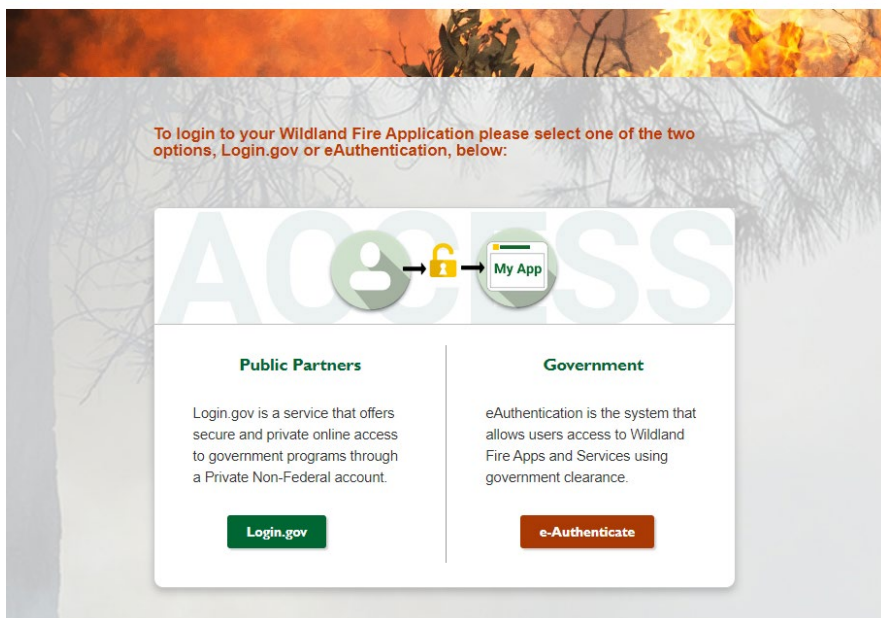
To login to your Wildland Fire Application please select one of the two options, Login.gov or eAuthentication, below:

ACCESS

My App

Public Partners

Login.gov is a service that offers secure and private online access to government programs through a Private Non-Federal account.

Login.gov

Government

eAuthentication is the system that allows users access to Wildland Fire Apps and Services using government clearance.

e-Authenticate